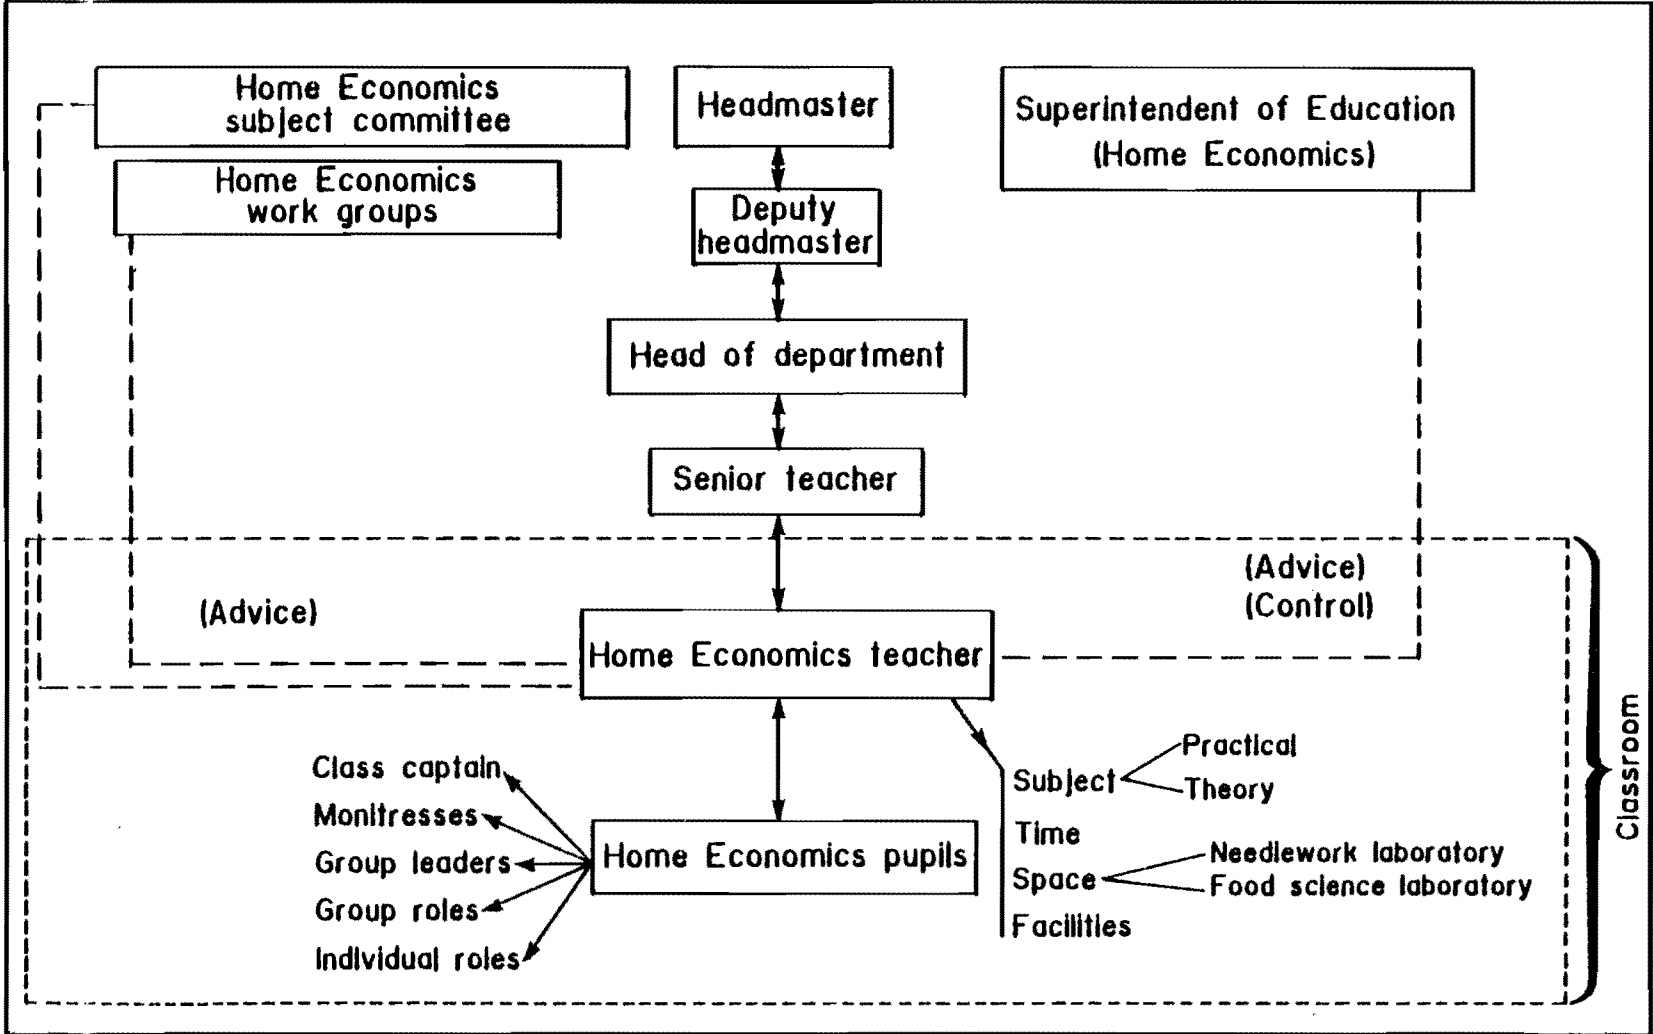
Home Economics subject committee

Headmaster

Superintendent of Education (Home Economics)

Home Economics work groups

Deputy headmaster

Head of department

Senior teacher

(Advice)

(Advice) (Control)

Home Economics teacher

Classroom

Class captain
Monitresses
Group leaders
Group roles
Individual roles

Home Economics pupils

Subject
Practical
Theory
Time
Space
Needlework laboratory
Food science laboratory
Facilities